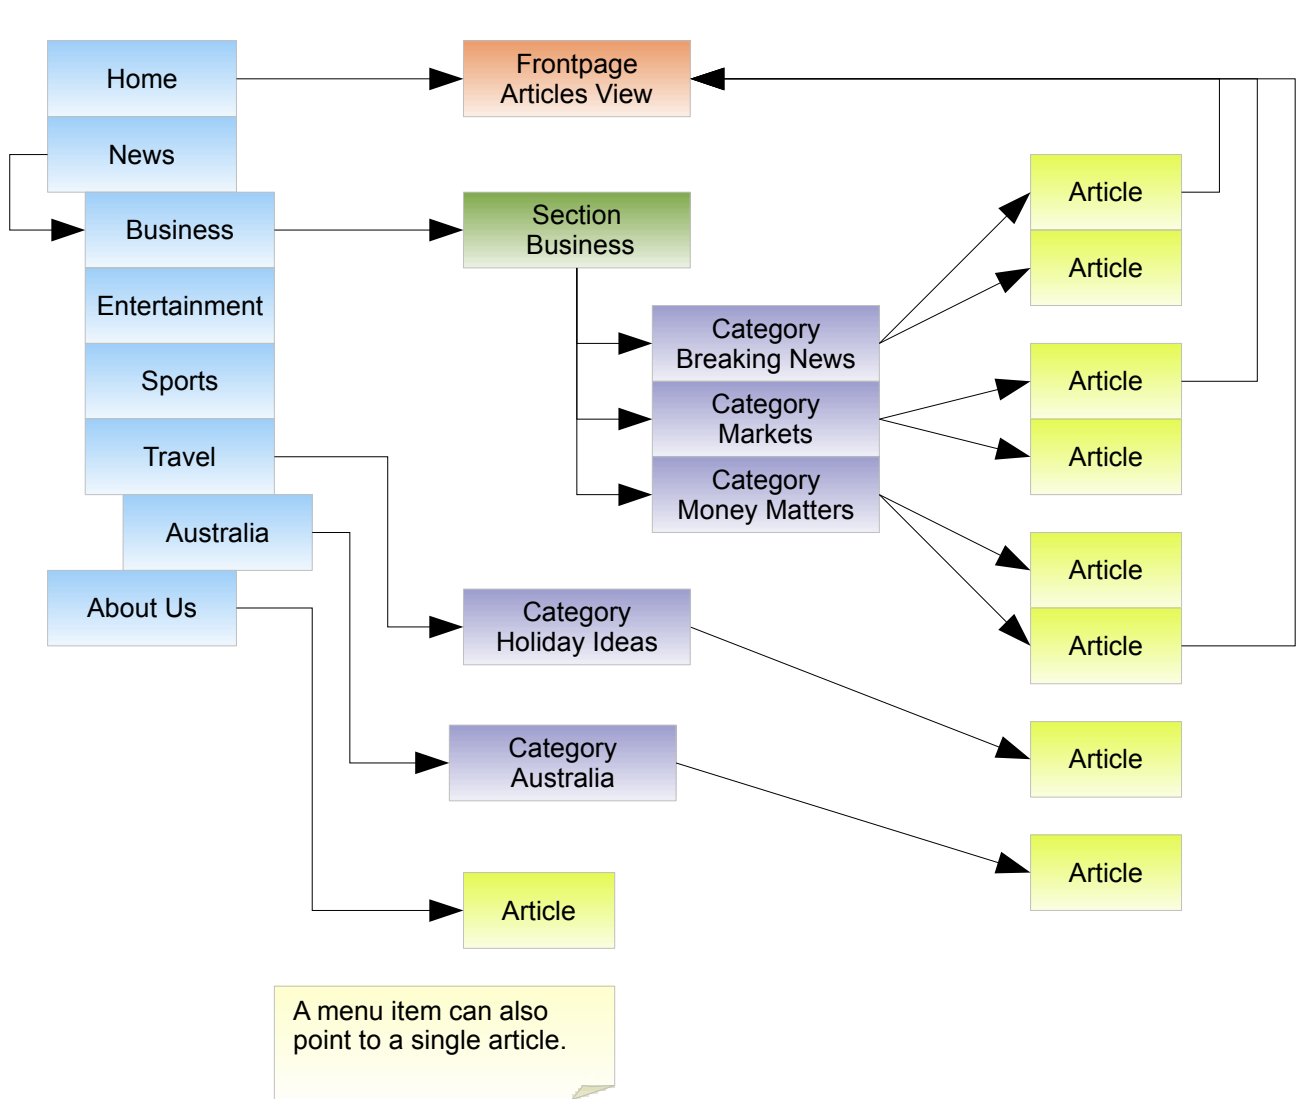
Home

News

Business

Entertainment

Sports

Travel

Australia

About Us

Frontpage Articles View

Section Business

Category Breaking News

Category Markets

Category Money Matters

Category Holiday Ideas

Category Australia

Article

Article

Article

Article

Article

Article

Article

Article

Article

A menu item can also point to a single article.